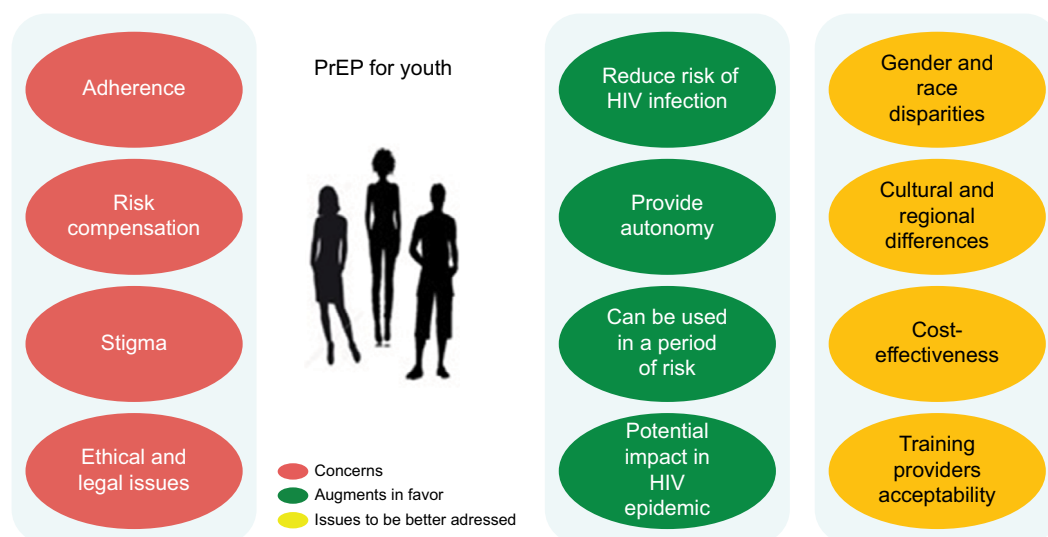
Adherence

Risk compensation

Stigma

Ethical and legal issues

PrEP for youth

Concerns
Augments in favor
Issues to be better adressed

Reduce risk of HIV infection

Provide autonomy

Can be used in a period of risk

Potential impact in HIV epidemic

Gender and race disparities

Cultural and regional differences

Cost-effectiveness

Training providers acceptability